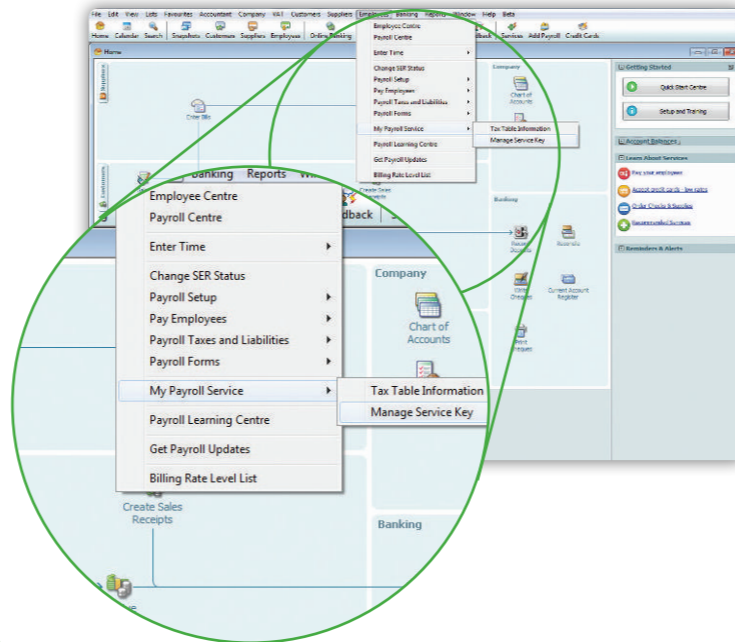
File Edit View Lists Favourites Accountant Company VAT Customers Suppliers Employees Banking Reports Window Help Beta

Home Calendar Search Snapshots Customers Suppliers Employees Online Banking Feedback Services Add Payroll Credit Cards

Home

Suppliers

Customers

Enter Bills

Create Sales Receipts

Company

Chart of Accounts

Banking

Record Deposits

Reconcile

Write Cheques

Current Account Register

Print Cheques

Getting Started

Quick Start Centre

Setup and Training

Account Balances

Learn About Services

Pay your employees

Accept credit cards - low rates

Order Cheques & Supplies

Recommended Services

Reminders & Alerts

Banking Reports Wi

Feedback

Employee Centre

Payroll Centre

Enter Time

Change SER Status

Payroll Setup

Pay Employees

Payroll Taxes and Liabilities

Payroll Forms

My Payroll Service

Payroll Learning Centre

Get Payroll Updates

Billing Rate Level List

Tax Table Information

Manage Service Key

Company

Chart of Accounts

Create Sales Receipts

Banking